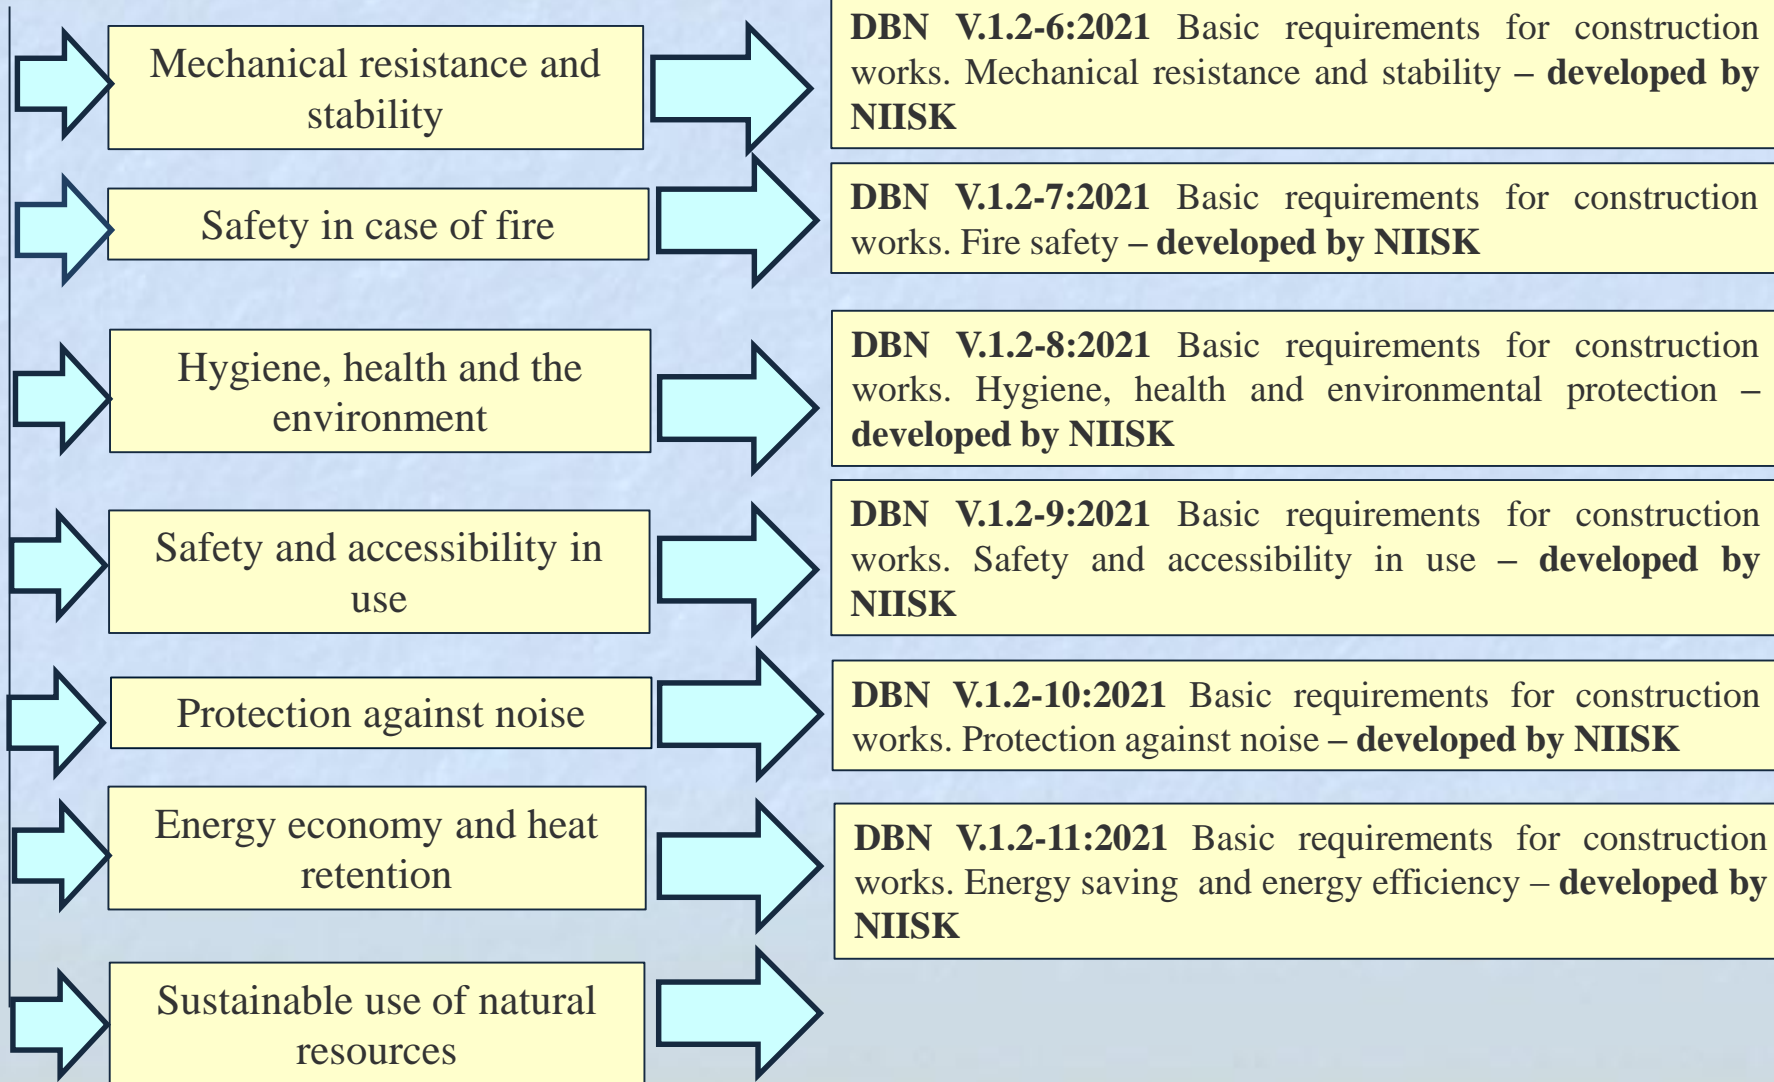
Mechanical resistance and stability

DBN V.1.2-6:2021 Basic requirements for construction works. Mechanical resistance and stability – developed by NIISK

Safety in case of fire

DBN V.1.2-7:2021 Basic requirements for construction works. Fire safety – developed by NIISK

Hygiene, health and the environment

DBN V.1.2-8:2021 Basic requirements for construction works. Hygiene, health and environmental protection – developed by NIISK

Safety and accessibility in use

DBN V.1.2-9:2021 Basic requirements for construction works. Safety and accessibility in use – developed by NIISK

Protection against noise

DBN V.1.2-10:2021 Basic requirements for construction works. Protection against noise – developed by NIISK

Energy economy and heat retention

DBN V.1.2-11:2021 Basic requirements for construction works. Energy saving and energy efficiency – developed by NIISK

Sustainable use of natural resources